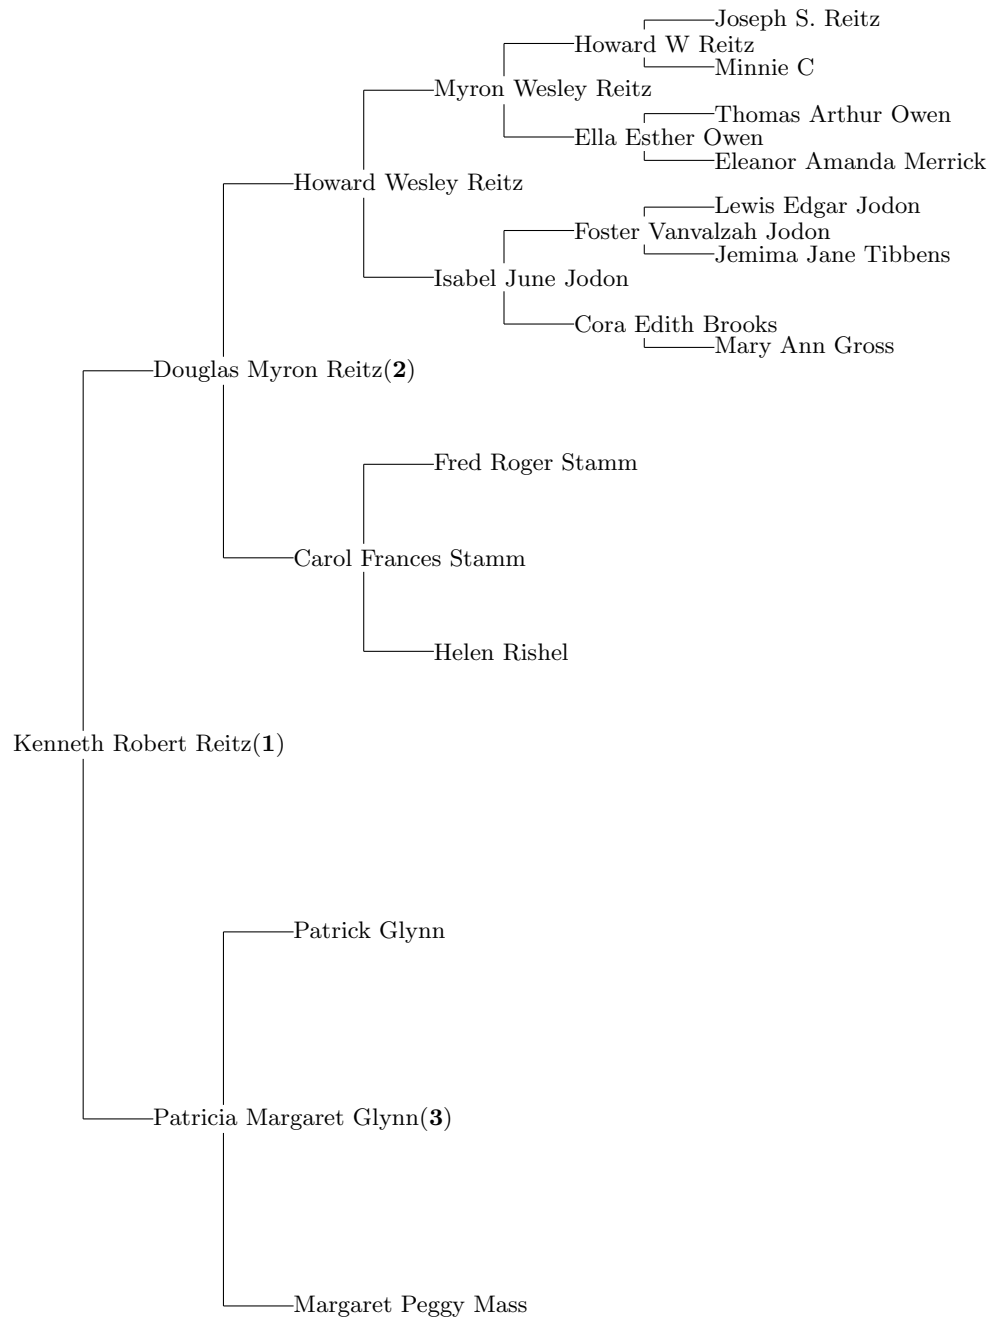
Joseph S. Reitz
Howard W Reitz
Minnie C
Myron Wesley Reitz
Thomas Arthur Owen
Ella Esther Owen
Eleanor Amanda Merrick
Howard Wesley Reitz
Lewis Edgar Jodon
Foster Vanvalzah Jodon
Jemima Jane Tibbens
Isabel June Jodon
Cora Edith Brooks
Mary Ann Gross
Douglas Myron Reitz(**2**)
Fred Roger Stamm
Carol Frances Stamm
Helen Rishel
Kenneth Robert Reitz(**1**)
Patrick Glynn
Patricia Margaret Glynn(**3**)
Margaret Peggy Mass